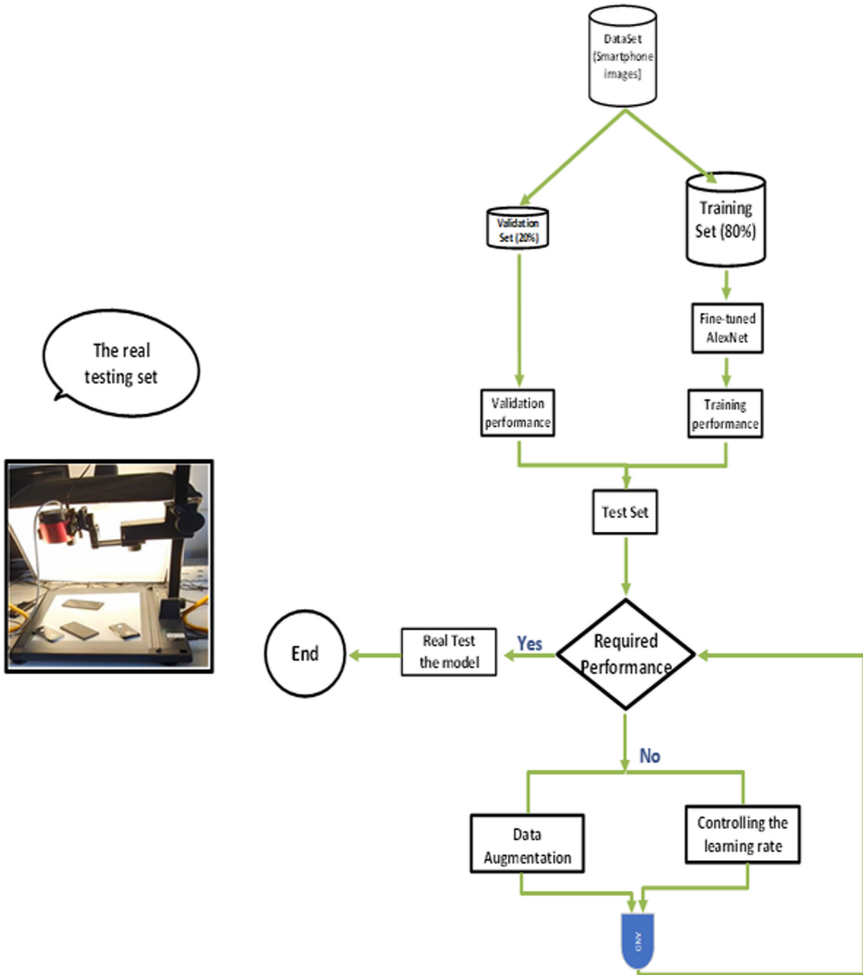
DataSet (Smartphone images)

Validation Set (20%)

Training Set (80%)

Fine-tuned AlexNet

The real testing set

Validation performance

Training performance

Test Set

End

Real Test the model

Yes

Required Performance

No

Data Augmentation

Controlling the learning rate

AND